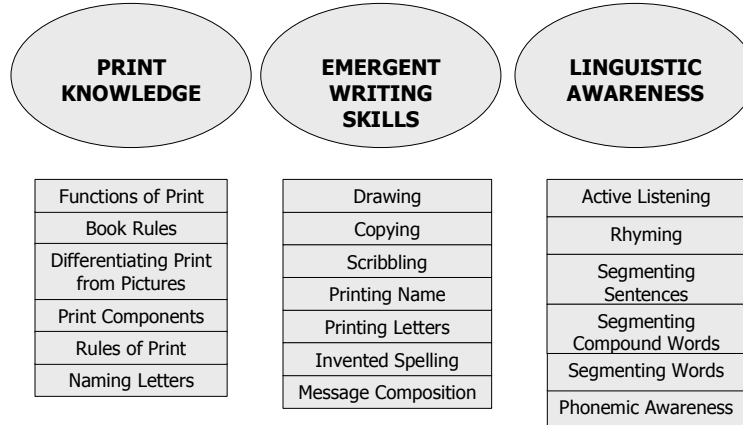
PRINT KNOWLEDGE

Functions of Print
Book Rules
Differentiating Print from Pictures
Print Components
Rules of Print
Naming Letters

EMERGENT WRITING SKILLS

Drawing
Copying
Scribbling
Printing Name
Printing Letters
Invented Spelling
Message Composition

LINGUISTIC AWARENESS

Active Listening
Rhyming
Segmenting Sentences
Segmenting Compound Words
Segmenting Words
Phonemic Awareness